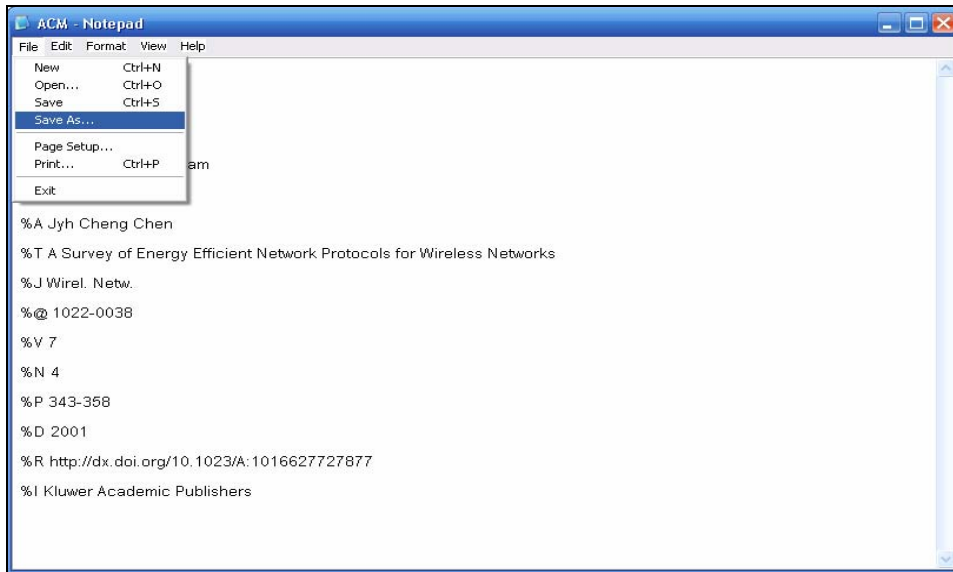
ACM - Notepad

File Edit Format View Help

New Ctrl+N
Open... Ctrl+O
Save Ctrl+S
Save As...
Page Setup...
Print... Ctrl+P
Exit

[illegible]am

%A Jyh Cheng Chen

%T A Survey of Energy Efficient Network Protocols for Wireless Networks

%J Wirel. Netw.

%@ 1022-0038

%V 7

%N 4

%P 343-358

%D 2001

%R http://dx.doi.org/10.1023/A:1016627727877

%I Kluwer Academic Publishers